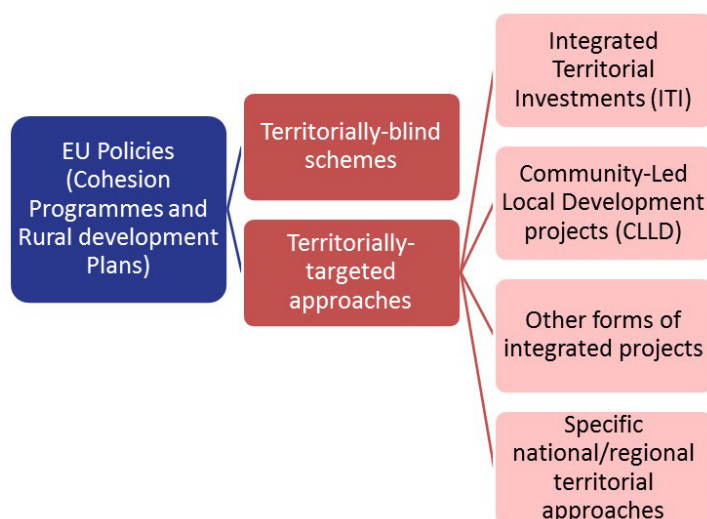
EU Policies (Cohesion Programmes and Rural development Plans)

Territorially-blind schemes

Territorially-targeted approaches

Integrated Territorial Investments (ITI)

Community-Led Local Development projects (CLLD)

Other forms of integrated projects

Specific national/regional territorial approaches